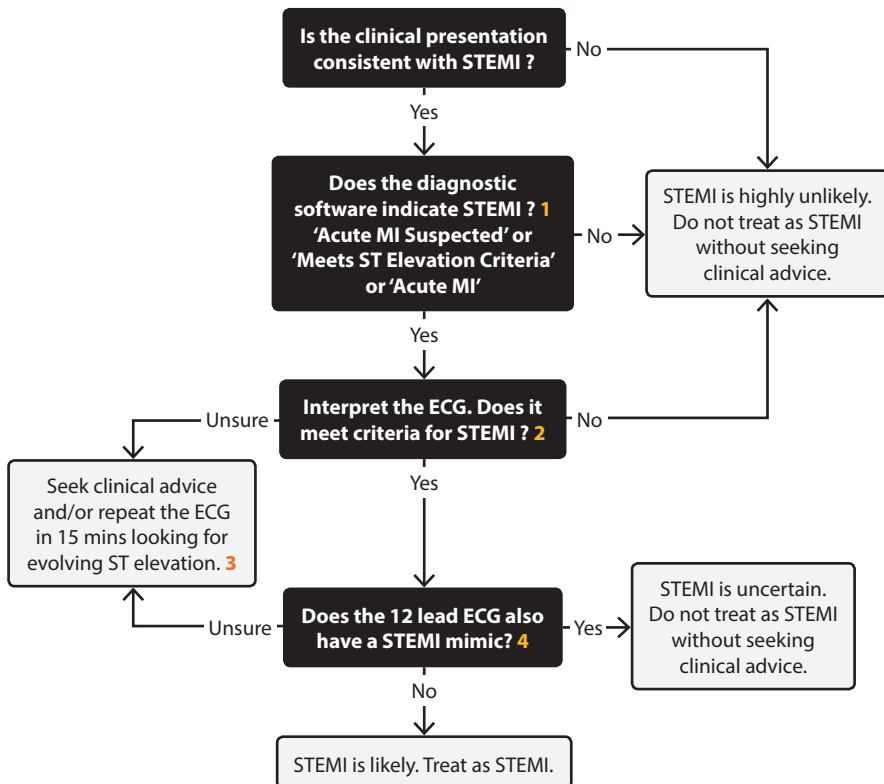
Is the clinical presentation consistent with STEMI ?

No

Yes

Does the diagnostic software indicate STEMI ? 1
'Acute MI Suspected' or 'Meets ST Elevation Criteria' or 'Acute MI'

No

STEMI is highly unlikely. Do not treat as STEMI without seeking clinical advice.

Yes

Unsure

Interpret the ECG. Does it meet criteria for STEMI ? 2

No

Seek clinical advice and/or repeat the ECG in 15 mins looking for evolving ST elevation. 3

Yes

Unsure

Does the 12 lead ECG also have a STEMI mimic? 4

Yes

STEMI is uncertain. Do not treat as STEMI without seeking clinical advice.

No

STEMI is likely. Treat as STEMI.